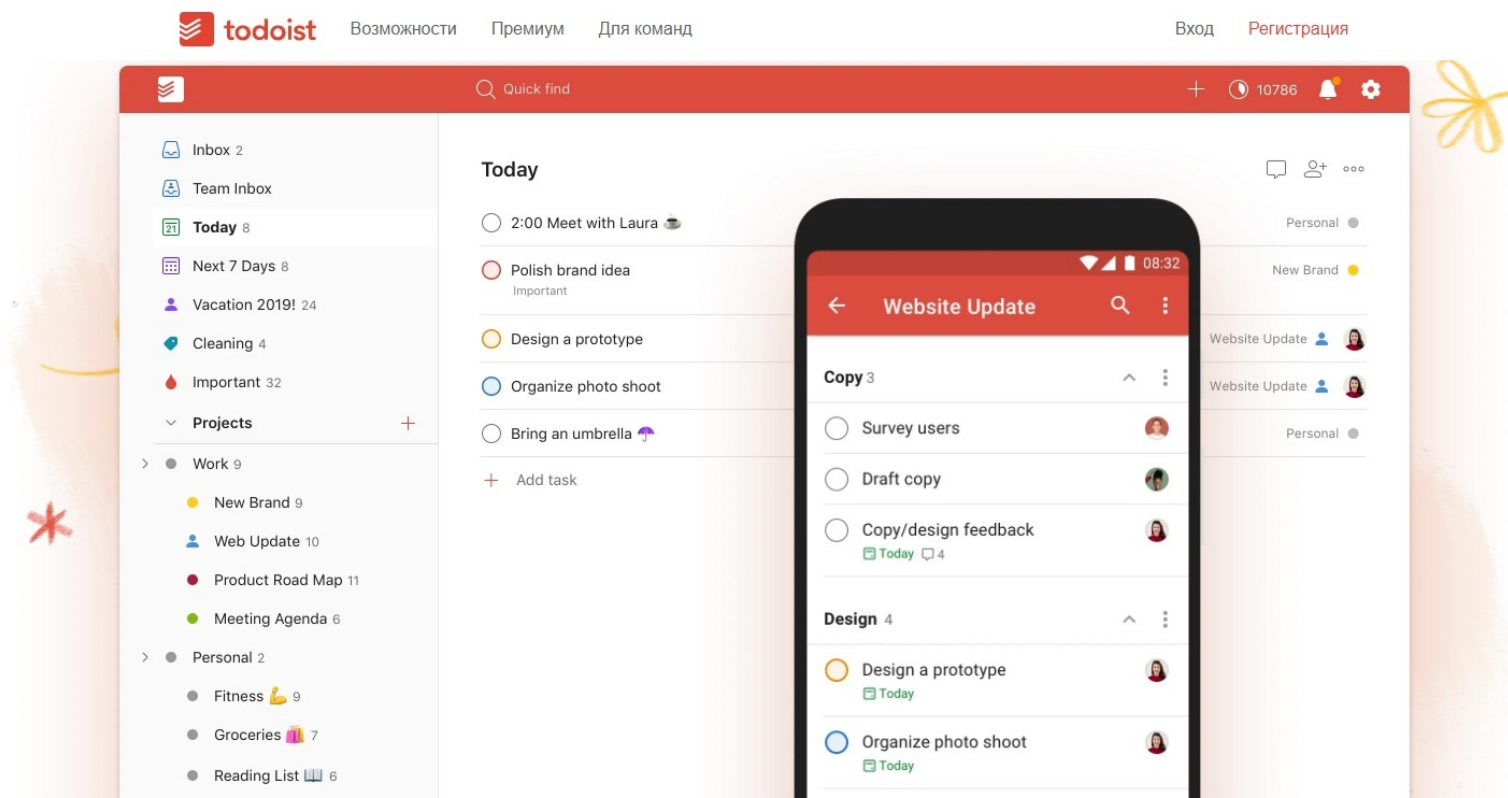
todoist Возможности Премиум Для команд Вход Регистрация

Quick find

10786

Inbox 2
Team Inbox
21 Today 8
Next 7 Days 8
Vacation 2019! 24
Cleaning 4
Important 32
Projects
Work 9
New Brand 9
Web Update 10
Product Road Map 11
Meeting Agenda 6
Personal 2
Fitness 💪 9
Groceries 🛍️ 7
Reading List 📖 6

Today

2:00 Meet with Laura ☕
Personal
Polish brand idea
Important
New Brand
Design a prototype
Website Update
Organize photo shoot
Website Update
Bring an umbrella ☂️
Personal
Add task

08:32
Website Update
Copy 3
Survey users
Draft copy
Copy/design feedback
Today 4
Design 4
Design a prototype
Today
Organize photo shoot
Today